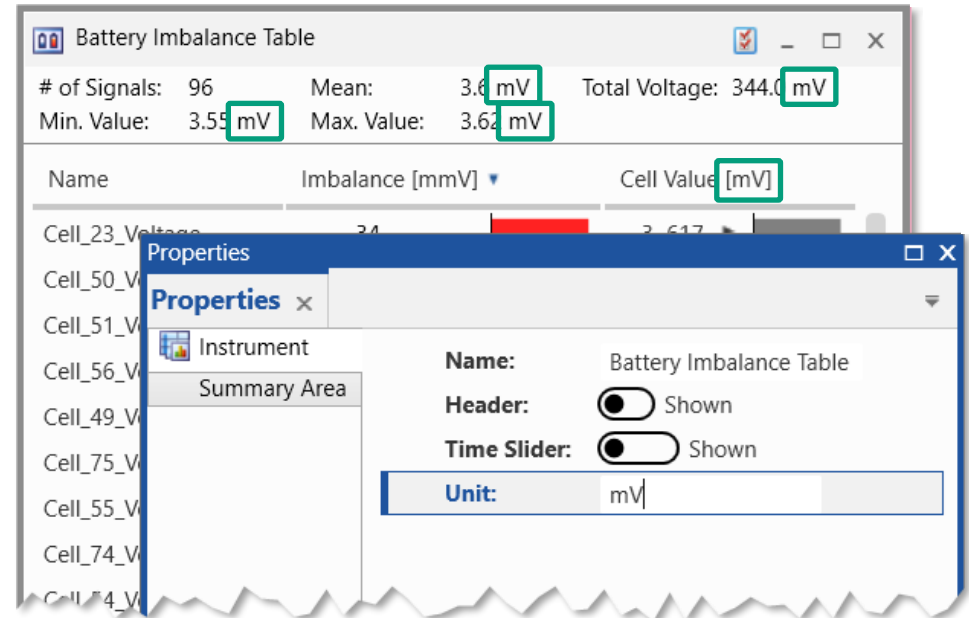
Battery Imbalance Table

# of Signals: 96
Min. Value: 3.55 mV
Mean: 3.6 mV
Max. Value: 3.62 mV
Total Voltage: 344.0 mV

| Name | Imbalance [mmV] ▼ | Cell Value [mV] |
|---|---|---|
| Cell_23_Voltage | 34 | 3.617 |
| Cell_50_V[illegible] | | |
| Cell_51_V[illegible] | | |
| Cell_56_V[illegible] | | |
| Cell_49_V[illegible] | | |
| Cell_75_V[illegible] | | |
| Cell_55_V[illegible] | | |
| Cell_74_V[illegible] | | |
| C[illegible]_54_V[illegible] | | |

Properties

Properties ×

Instrument
Summary Area

Name: Battery Imbalance Table
Header: Shown
Time Slider: Shown
Unit: mV